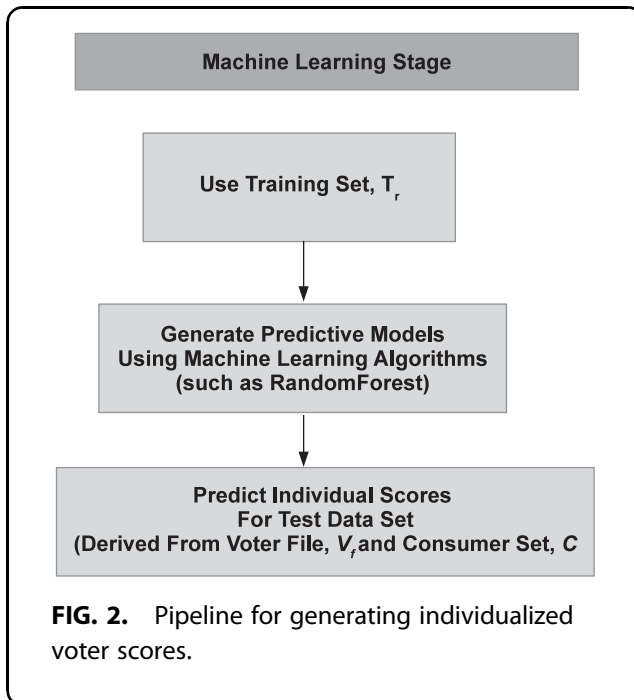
Machine Learning Stage

Use Training Set, $T_r$

Generate Predictive Models
Using Machine Learning Algorithms
(such as RandomForest)

Predict Individual Scores
For Test Data Set
(Derived From Voter File, $V_f$ and Consumer Set, $C$

**FIG. 2.** Pipeline for generating individualized voter scores.